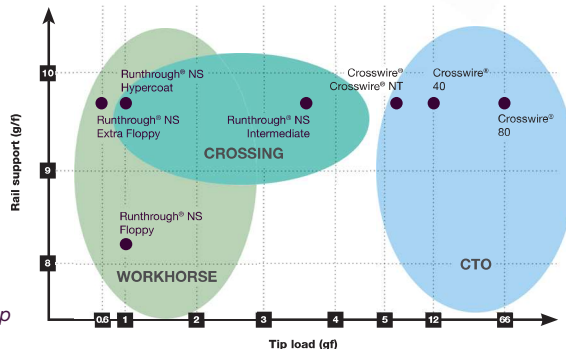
Rail support (g/f)

10
9
8

Runthrough® NS Hypercoat

Runthrough® NS Extra Floppy

Runthrough® NS Intermediate

Crosswire® Crosswire® NT

Crosswire® 40

Crosswire® 80

CROSSING

Runthrough® NS Floppy

WORKHORSE

CTO

p

0.6
1
2
3
4
5
12
66

Tip load (gf)